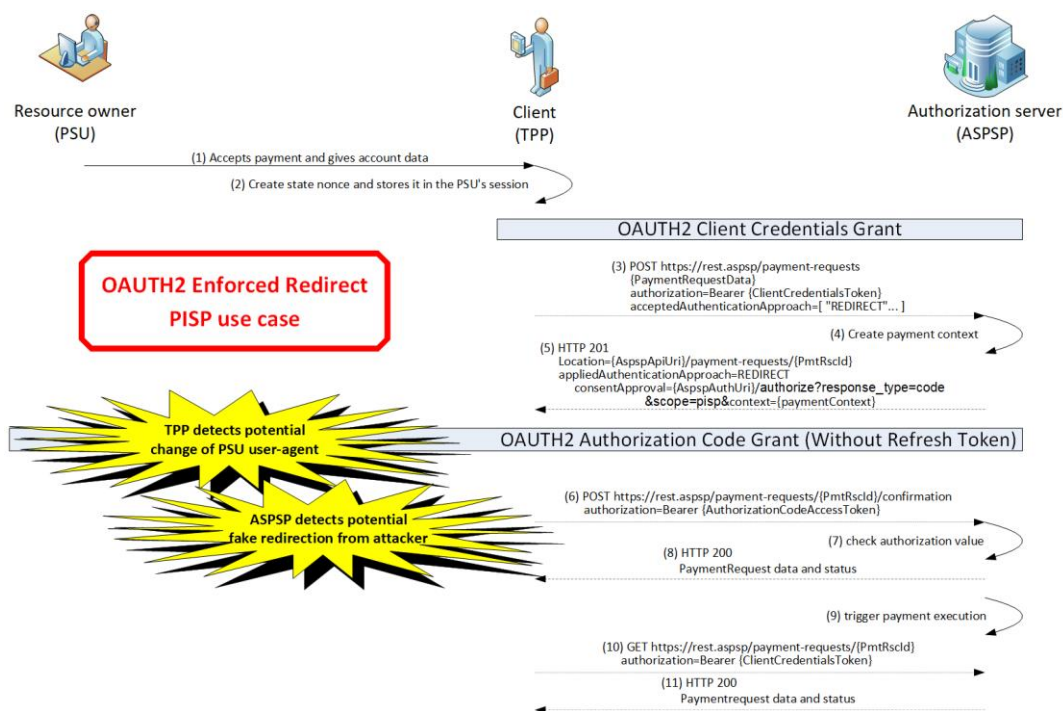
Resource owner
(PSU)

Client
(TPP)

Authorization server
(ASPSP)

(1) Accepts payment and gives account data

(2) Create state nonce and stores it in the PSU's session

OAUTH2 Client Credentials Grant

OAUTH2 Enforced Redirect
PISP use case

(3) POST https://rest.aspsp/payment-requests
{PaymentRequestData}
authorization=Bearer {ClientCredentialsToken}
acceptedAuthenticationApproach=[ "REDIRECT"... ]

(4) Create payment context

(5) HTTP 201
Location={AspspApiUri}/payment-requests/{PmtRscId}
appliedAuthenticationApproach=REDIRECT
consentApproval={AspspAuthUri}/authorize?response_type=code
&scope=pisp&context={paymentContext}

TPP detects potential
change of PSU user-agent

OAUTH2 Authorization Code Grant (Without Refresh Token)

ASPSP detects potential
fake redirection from attacker

(6) POST https://rest.aspsp/payment-requests/{PmtRscId}/confirmation
authorization=Bearer {AuthorizationCodeAccessToken}

(7) check authorization value

(8) HTTP 200
PaymentRequest data and status

(9) trigger payment execution

(10) GET https://rest.aspsp/payment-requests/{PmtRscId}
authorization=Bearer {ClientCredentialsToken}

(11) HTTP 200
Paymentrequest data and status